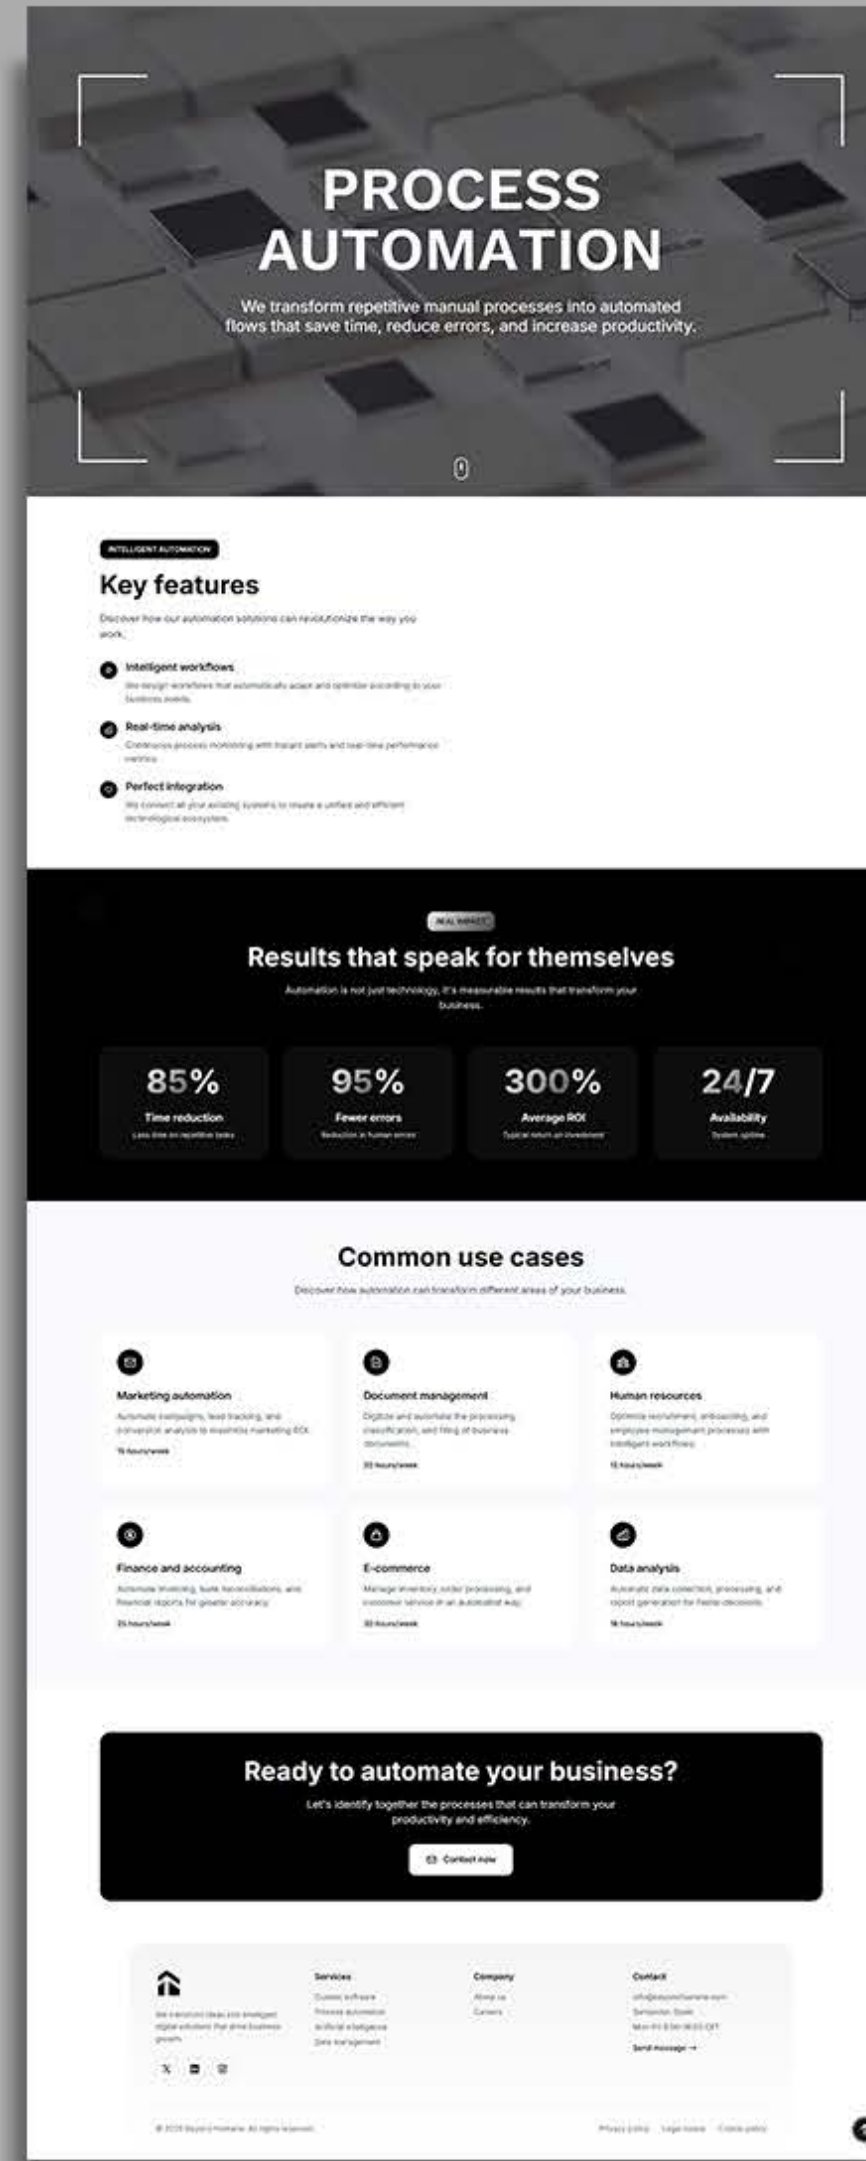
PROCESS AUTOMATION

We transform repetitive manual processes into automated flows that save time, reduce errors, and increase productivity.

INTELLIGENT AUTOMATION

Key features

Discover how our automation solutions can revolutionize the way you work.

Intelligent workflows
We design workflows that automatically adapt and optimize according to your business needs.

Real-time analysis
Continuous process monitoring with instant alerts and real-time performance metrics.

Perfect integration
We connect all your existing systems to create a unified and efficient technological ecosystem.

REAL IMPACT

Results that speak for themselves

Automation is not just technology, it's measurable results that transform your business.

85%
Time reduction
Less time on repetitive tasks

95%
Fewer errors
Reduction in human errors

300%
Average ROI
Typical return on investment

24/7
Availability
System uptime

Common use cases

Discover how automation can transform different areas of your business.

Marketing automation
Automate campaigns, lead tracking, and conversion analysis to maximize marketing ROI.
15 hours/week

Document management
Digitize and automate the processing, classification, and filing of business documents.
20 hours/week

Human resources
Optimize recruitment, onboarding, and employee management processes with intelligent workflows.
12 hours/week

Finance and accounting
Automate invoicing, bank reconciliations, and financial reports for greater accuracy.
25 hours/week

E-commerce
Manage inventory, order processing, and customer service in an automated way.
30 hours/week

Data analysis
Automate data collection, processing, and report generation for faster decisions.
18 hours/week

Ready to automate your business?

Let's identify together the processes that can transform your productivity and efficiency.

Contact now

We transform ideas into intelligent digital solutions that drive business growth.

Services
Custom software
Process automation
Artificial intelligence
Data management

Company
About us
Careers

Contact
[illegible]
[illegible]
Mon-Fri 9:00-18:00 CET
Send message →

© 2025 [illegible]. All rights reserved.

Privacy policy Legal notice Cookie policy